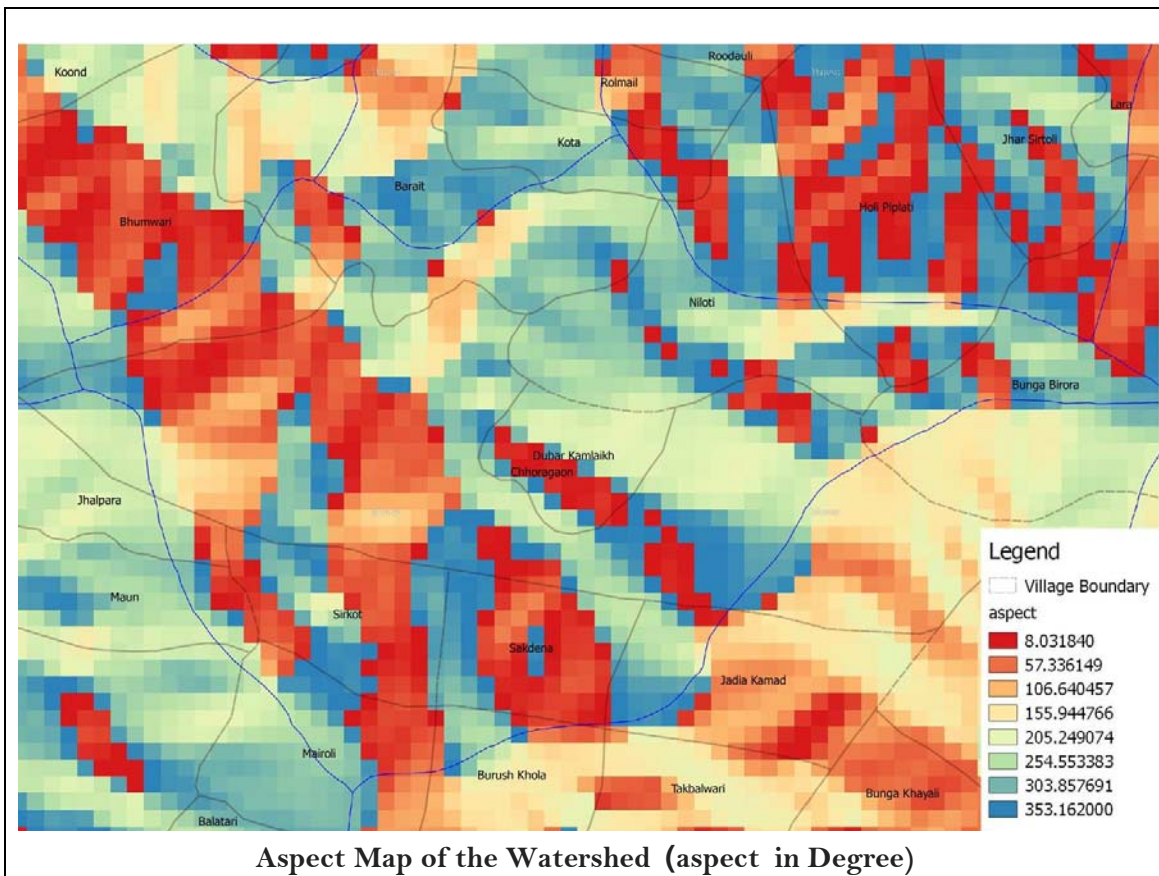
Koond
Roodauli
Rolmail
Lara
Kota
Jhar Sirtoli
Barait
Holi Piplati
Bhumwari
Niloti
Bunga Birora
Dubar Kamlaikh
Chhoragaon
Jhalpara
Maun
Sirkot
Sakdena
Jadia Kamad
Mairoli
Burush Khola
Takbalwari
Bunga Khayali
Balatari

Legend
Village Boundary
aspect
8.031840
57.336149
106.640457
155.944766
205.249074
254.553383
303.857691
353.162000

Aspect Map of the Watershed (aspect in Degree)